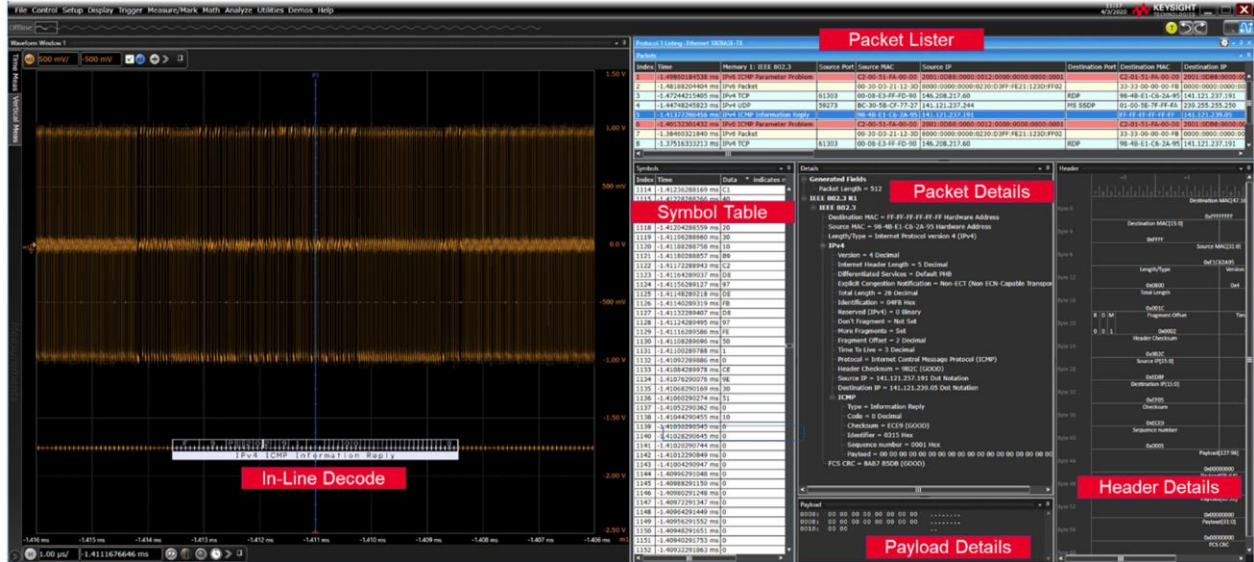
File Control Setup Display Trigger Measure/Mark Math Analyze Utilities Demos Help

KEYSIGHT

Waveform Window 1

500 mV/ -500 mV

1.50 V
1.00 V
500 mV
0.0 V
-500 mV
-1.00 V
-1.50 V
-2.00 V
-2.50 V

IPv4 ICMP Information Reply

In-Line Decode

-1.416 ms -1.415 ms -1.414 ms -1.413 ms -1.412 ms -1.411 ms -1.410 ms -1.409 ms -1.408 ms -1.407 ms -1.406 ms

1.00 µs/ -1.4111676646 ms

Protocol 1 Listing - Ethernet 100BASE-T1

Packet Lister

Packets

| Index | Time | Memory 1: IEEE 802.3 | Source Port | Source MAC | Source IP | Destination Port | Destination MAC | Destination IP |
|---|---|---|---|---|---|---|---|---|
| 1 | -1.49850184538 ms | IPv6 ICMP Parameter Problem | | C2-00-51-FA-00-00 | 2001:0DB8:0000:0012:0000:0000:0000:0001 | | C2-01-51-FA-00-00 | 2001:0DB8:0000:00 |
| 2 | -1.48188204404 ms | IPv6 Packet | | 00-30-03-21-12-3D | 8000:0000:0000:0230:D3FF:FE21:123D:FF02 | | 33-33-00-00-00-FB | 0000:0000:0000:00 |
| 3 | -1.47244215405 ms | IPv4 TCP | 61303 | 00-08-E3-FF-FD-90 | 146.208.217.60 | RDP | 98-48-E1-C6-2A-95 | 141.121.237.191 |
| 4 | -1.44748245823 ms | IPv4 UDP | 59273 | BC-30-5B-CF-77-27 | 141.121.237.244 | MS SSDP | 01-00-5E-7F-FF-FA | 239.255.255.250 |
| 5 | -1.41372286456 ms | IPv4 ICMP Information Reply | | 98-48-E1-C6-2A-95 | 141.121.237.191 | | FF-FF-FF-FF-FF-FF | 141.121.239.05 |
| 6 | -1.40132301432 ms | IPv6 ICMP Parameter Problem | | C2-00-51-FA-00-00 | 2001:0DB8:0000:0012:0000:0000:0000:0001 | | C2-01-51-FA-00-00 | 2001:0DB8:0000:00 |
| 7 | -1.38460321840 ms | IPv6 Packet | | 00-30-03-21-12-3D | 8000:0000:0000:0230:D3FF:FE21:123D:FF02 | | 33-33-00-00-00-FB | 0000:0000:0000:00 |
| 8 | -1.37516333213 ms | IPv4 TCP | 61303 | 00-08-E3-FF-FD-90 | 146.208.217.60 | RDP | 98-48-E1-C6-2A-95 | 141.121.237.191 |

Symbols

Symbol Table

| Index | Time | Data | Indicates |
|---|---|---|---|
| 1114 | -1.41236288169 ms | C1 | |
| 1118 | -1.41204288559 ms | 20 | |
| 1119 | -1.41196288660 ms | 30 | |
| 1120 | -1.41188288756 ms | 10 | |
| 1121 | -1.41180288857 ms | B0 | |
| 1122 | -1.41172288943 ms | C2 | |
| 1123 | -1.41164289037 ms | D8 | |
| 1124 | -1.41156289127 ms | 97 | |
| 1125 | -1.41148289218 ms | D8 | |
| 1126 | -1.41140289319 ms | FB | |
| 1127 | -1.41132289407 ms | D8 | |
| 1128 | -1.41124289495 ms | 97 | |
| 1129 | -1.41116289586 ms | FE | |
| 1130 | -1.41108289696 ms | 50 | |
| 1131 | -1.41100289788 ms | 1 | |
| 1132 | -1.41092289886 ms | 0 | |
| 1133 | -1.41084289978 ms | CE | |
| 1134 | -1.41076290076 ms | 9E | |
| 1135 | -1.41068290169 ms | 30 | |
| 1136 | -1.41060290274 ms | 51 | |
| 1137 | -1.41052290362 ms | 0 | |
| 1138 | -1.41044290455 ms | 10 | |
| 1139 | -1.41036290545 ms | 0 | |
| 1140 | -1.41028290645 ms | 0 | |
| 1141 | -1.41020290744 ms | 0 | |
| 1142 | -1.41012290849 ms | 0 | |
| 1143 | -1.41004290947 ms | 0 | |
| 1144 | -1.40996291048 ms | 0 | |
| 1145 | -1.40988291150 ms | 0 | |
| 1146 | -1.40980291248 ms | 0 | |
| 1147 | -1.40972291347 ms | 0 | |
| 1148 | -1.40964291449 ms | 0 | |
| 1149 | -1.40956291552 ms | 0 | |
| 1150 | -1.40948291651 ms | 0 | |
| 1151 | -1.40940291753 ms | 0 | |
| 1152 | -1.40932291863 ms | 0 | |

Details

Packet Details

Generated Fields
Packet Length = 512
IEEE 802.3 R1
IEEE 802.3
Destination MAC = FF-FF-FF-FF-FF-FF Hardware Address
Source MAC = 98-48-E1-C6-2A-95 Hardware Address
Length/Type = Internet Protocol version 4 (IPv4)
IPv4
Version = 4 Decimal
Internet Header Length = 5 Decimal
Differentiated Services = Default PHB
Explicit Congestion Notification = Non-ECT (Non ECN-Capable Transpo
Total Length = 28 Decimal
Identification = 04FB Hex
Reserved (IPv4) = 0 Binary
Don't Fragment = Not Set
More Fragments = Set
Fragment Offset = 2 Decimal
Time To Live = 3 Decimal
Protocol = Internet Control Message Protocol (ICMP)
Header Checksum = 982C (GOOD)
Source IP = 141.121.237.191 Dot Notation
Destination IP = 141.121.239.05 Dot Notation
ICMP
Type = Information Reply
Code = 0 Decimal
Checksum = ECE9 (GOOD)
Identifier = 0315 Hex
Sequence number = 0001 Hex
Payload = 00 00 00 00 00 00 00 00 00 00 00 00 00 00 00 00 00
FCS CRC = 8AB7 85DB (GOOD)

Payload
0000: 00 00 00 00 00 00 00 00 ........
0008: 00 00 00 00 00 00 00 00 ........
0010: 00 00 ..

Payload Details

Header

Destination MAC[47:16]
0xFFFFFFFF
Destination MAC[15:0]
0xFFFF
Source MAC[31:0]
0xE1C62A95
Length/Type
Version
0x0800
Total Length
0x001C
Fragment Offset
Header Checksum
0x0002
0x982C
Source IP[15:0]
0x0EF
Destination IP[15:0]
0xEF05
Checksum
0xECE9
Sequence number
0x0001
Payload[127:96]
0x00000000
Payload[31:0]
0x00000000
0x8AB785DB
FCS CRC

Header Details